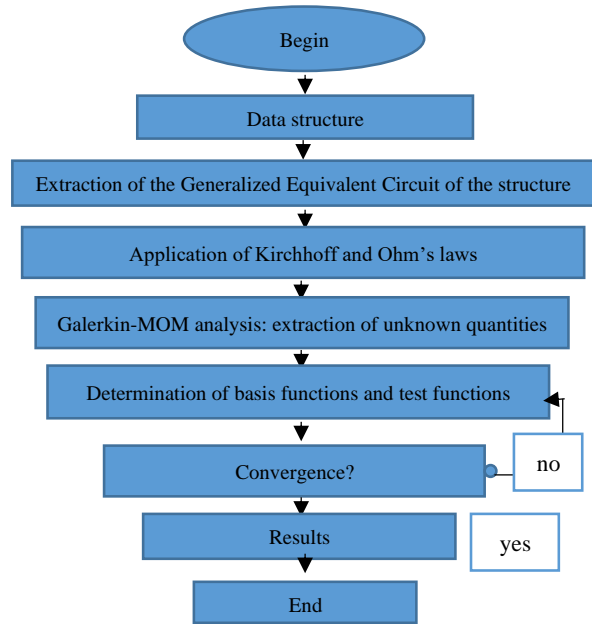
Begin

Data structure

Extraction of the Generalized Equivalent Circuit of the structure

Application of Kirchhoff and Ohm’s laws

Galerkin-MOM analysis: extraction of unknown quantities

Determination of basis functions and test functions

Convergence?

no

Results

yes

End